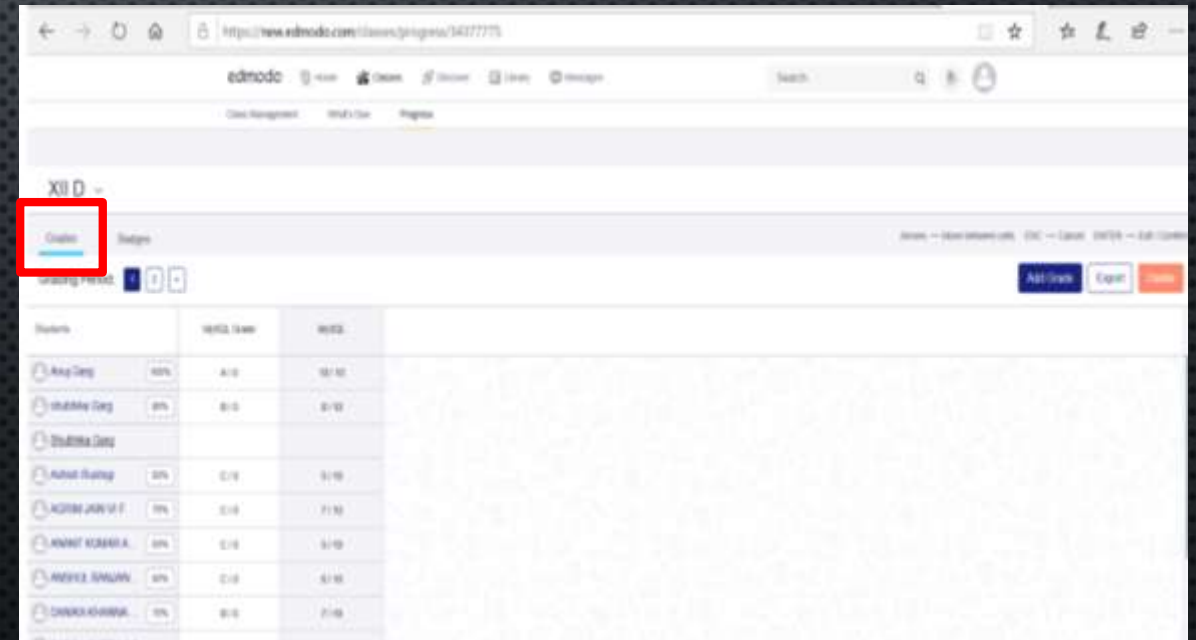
https://new.edmodo.com/classes/progress/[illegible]

edmodo Home Classes Discover Library Messages Search

Class Management What's Due Progress

XII D

Grades Badges

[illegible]

Grading Periods 1 2 +

Add Grade Export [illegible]

| Students | | MySQL Grade | MySQL |
|---|---|---|---|
| Anuj Garg | 100% | A / 0 | 10 / 10 |
| Shubham Garg | 80% | B / 0 | 8 / 10 |
| Shubhika Garg | | | |
| Ashish Rustagi | 50% | C / 0 | 5 / 10 |
| AGRIM JAIN VI F | 70% | C / 0 | 7 / 10 |
| ANANT KUMAR A... | 50% | C / 0 | 5 / 10 |
| ANSHUL RANJAN... | 60% | C / 0 | 6 / 10 |
| CHAKA KHANNA... | 70% | B / 0 | 7 / 10 |